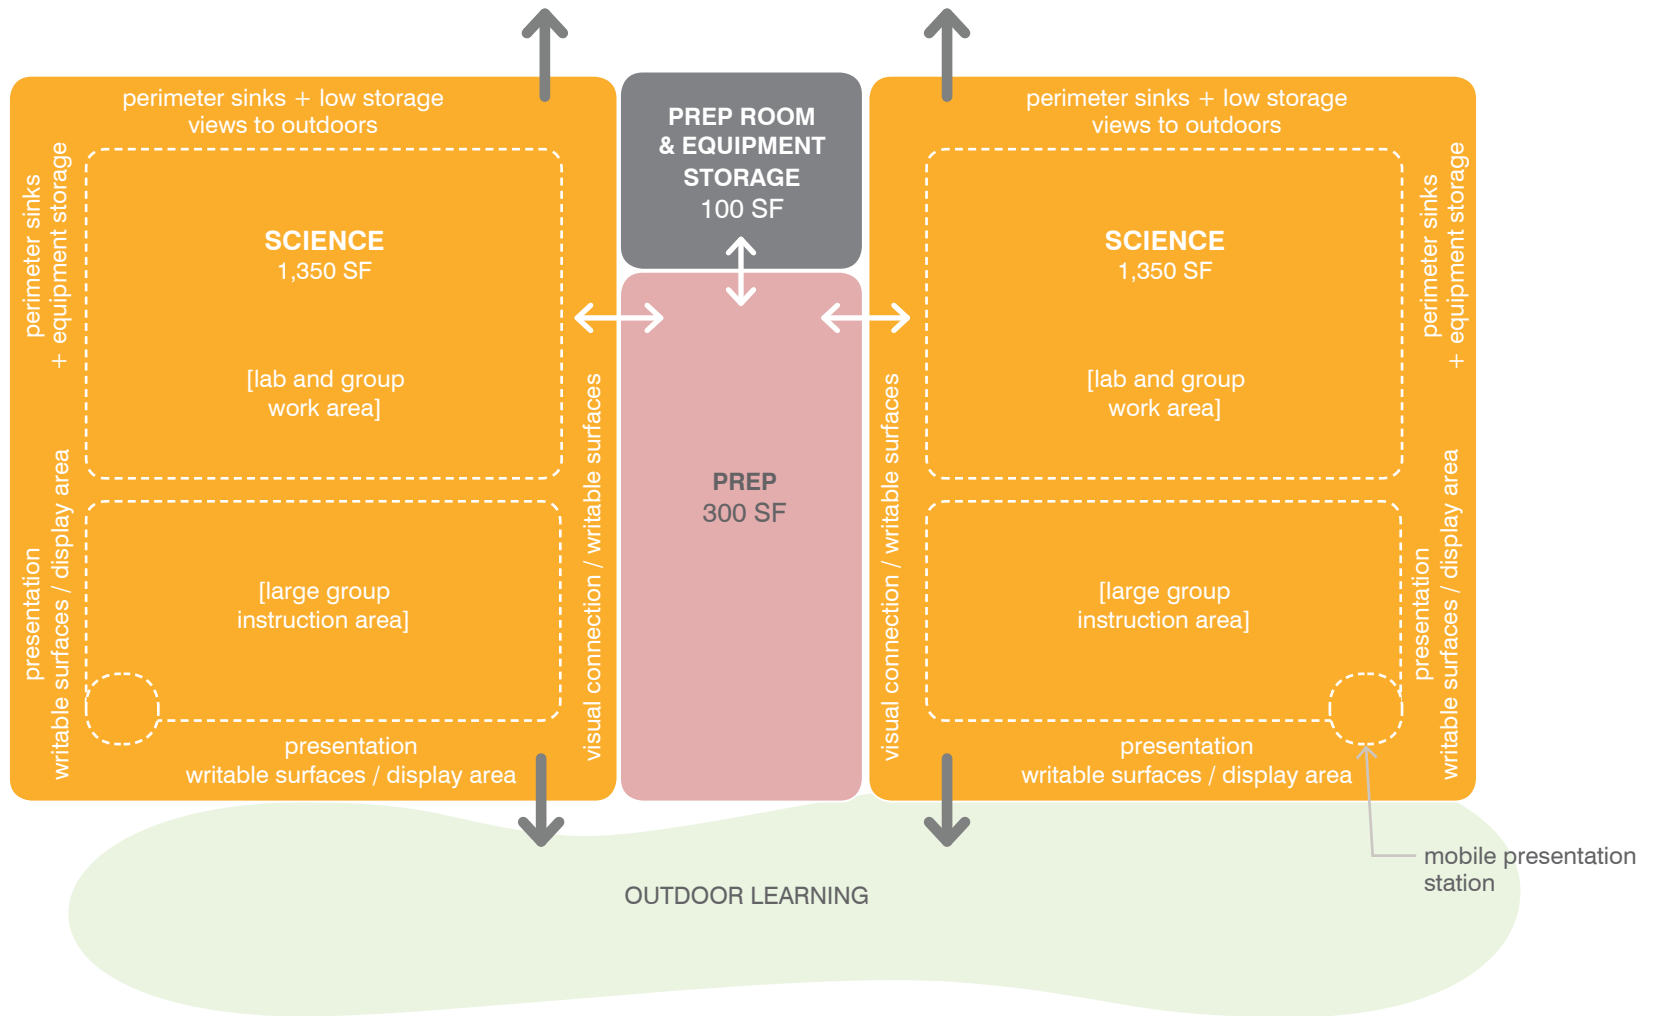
perimeter sinks + low storage
views to outdoors

perimeter sinks
+ equipment storage

SCIENCE
1,350 SF

[lab and group
work area]

presentation
writable surfaces / display area

[large group
instruction area]

presentation
writable surfaces / display area

visual connection / writable surfaces

PREP ROOM
& EQUIPMENT
STORAGE
100 SF

PREP
300 SF

perimeter sinks + low storage
views to outdoors

visual connection / writable surfaces

SCIENCE
1,350 SF

[lab and group
work area]

[large group
instruction area]

presentation
writable surfaces / display area

perimeter sinks
+ equipment storage

presentation
writable surfaces / display area

mobile presentation
station

OUTDOOR LEARNING